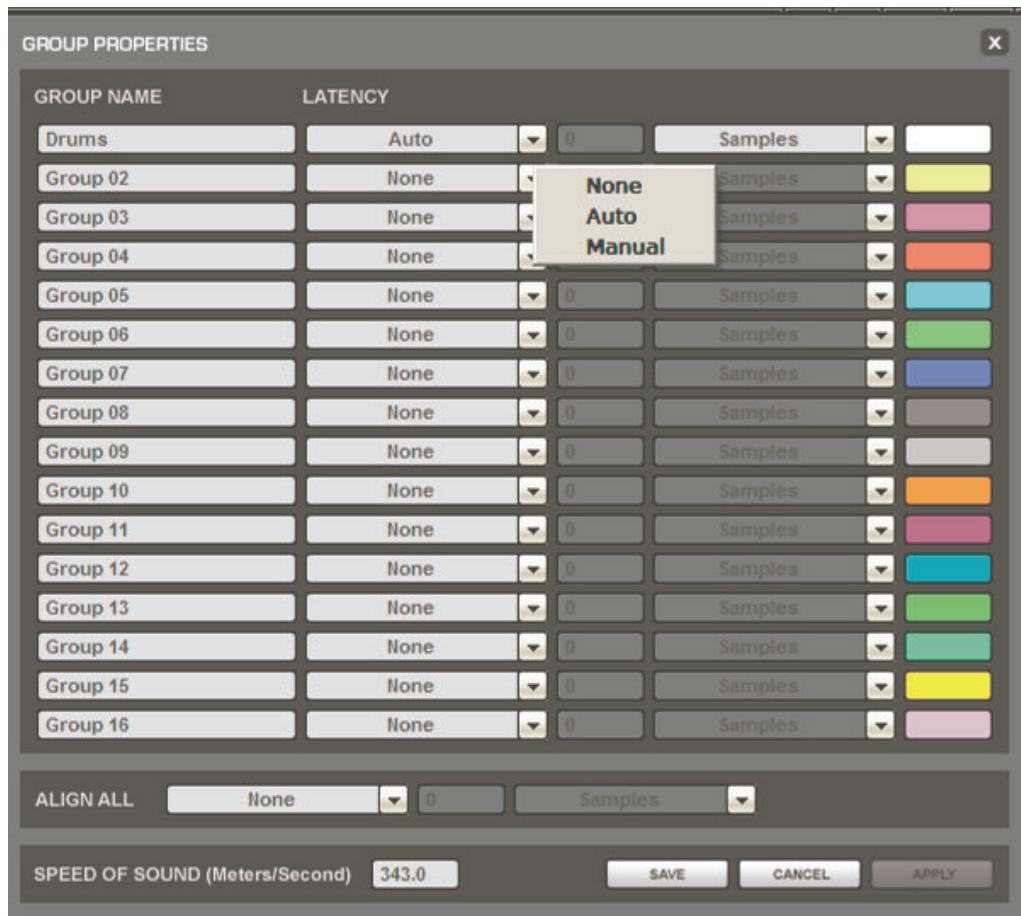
GROUP PROPERTIES

GROUP NAME LATENCY

| | | | | |
|---|---|---|---|---|
| Drums | Auto | 0 | Samples | |
| Group 02 | None | | Samples | |
| Group 03 | None | | Samples | |
| Group 04 | None | | Samples | |
| Group 05 | None | 0 | Samples | |
| Group 06 | None | 0 | Samples | |
| Group 07 | None | 0 | Samples | |
| Group 08 | None | 0 | Samples | |
| Group 09 | None | 0 | Samples | |
| Group 10 | None | 0 | Samples | |
| Group 11 | None | 0 | Samples | |
| Group 12 | None | 0 | Samples | |
| Group 13 | None | 0 | Samples | |
| Group 14 | None | 0 | Samples | |
| Group 15 | None | 0 | Samples | |
| Group 16 | None | 0 | Samples | |

None
Auto
Manual

ALIGN ALL None 0 Samples

SPEED OF SOUND (Meters/Second) 343.0 SAVE CANCEL APPLY